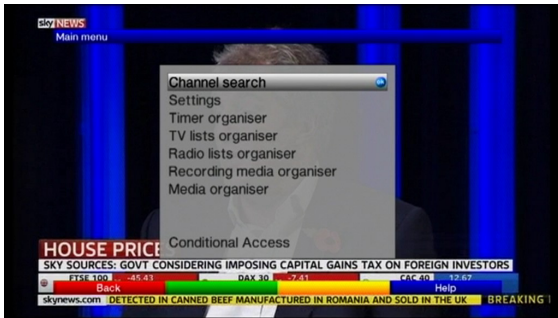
sky NEWS
Main menu

Channel search
Settings
Timer organiser
TV lists organiser
Radio lists organiser
Recording media organiser
Media organiser

Conditional Access

HOUSE PRICE
SKY SOURCES: GOVT CONSIDERING IMPOSING CAPITAL GAINS TAX ON FOREIGN INVESTORS
FTSE 100 -45.43 DAX 30 -7.41 CAC 40 12.67
Back
Help
skynews.com DETECTED IN CANNED BEEF MANUFACTURED IN ROMANIA AND SOLD IN THE UK BREAKING